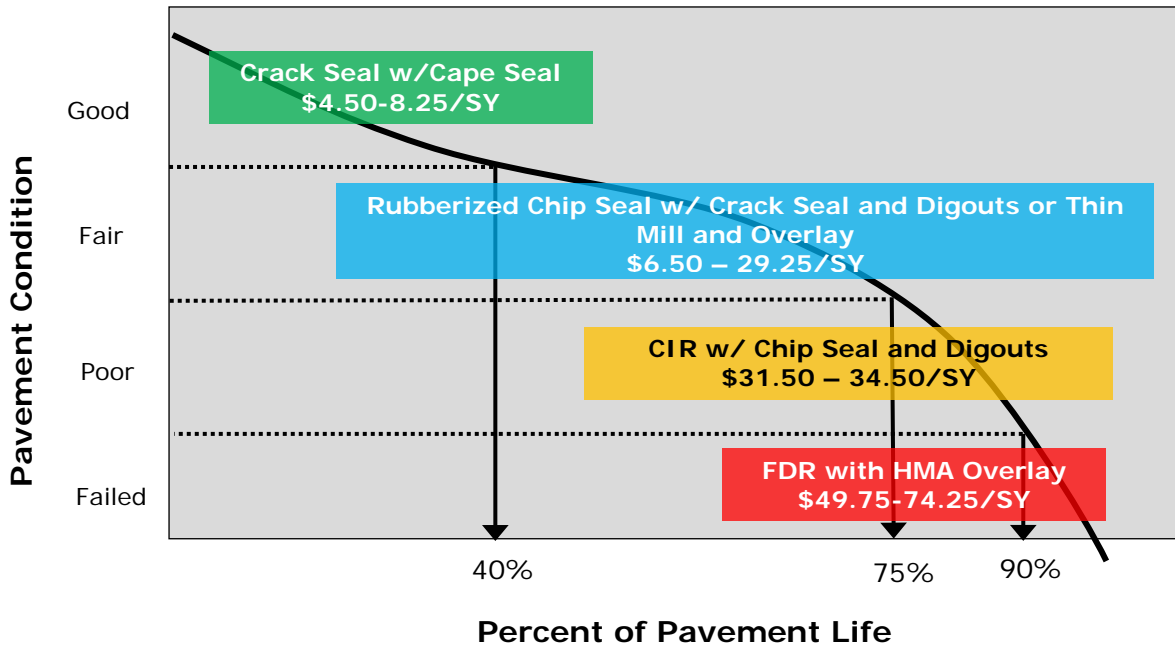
Pavement Condition

Good

Fair

Poor

Failed

Crack Seal w/Cape Seal
$4.50-8.25/SY

Rubberized Chip Seal w/ Crack Seal and Digouts or Thin Mill and Overlay
$6.50 – 29.25/SY

CIR w/ Chip Seal and Digouts
$31.50 – 34.50/SY

FDR with HMA Overlay
$49.75-74.25/SY

40%

75%

90%

Percent of Pavement Life